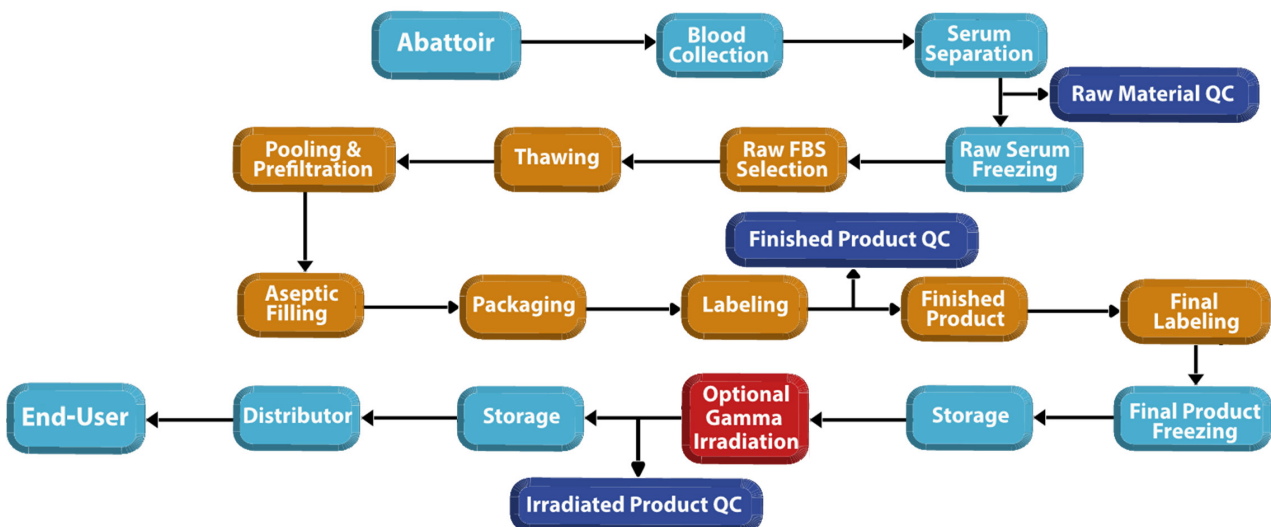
Abattoir

Blood Collection

Serum Separation

Raw Material QC

Raw Serum Freezing

Raw FBS Selection

Thawing

Pooling & Prefiltration

Aseptic Filling

Packaging

Labeling

Finished Product QC

Finished Product

Final Labeling

Final Product Freezing

Storage

Optional Gamma Irradiation

Irradiated Product QC

Storage

Distributor

End-User